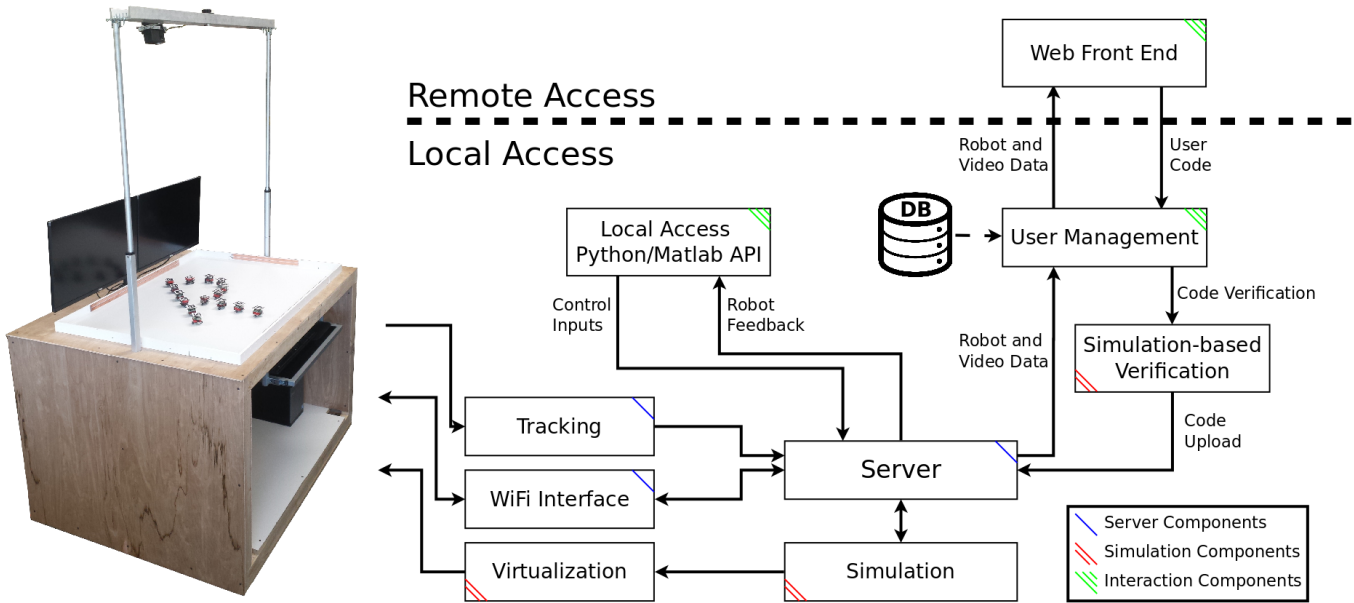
Web Front End

Remote Access

Local Access

Robot and Video Data

User Code

Local Access Python/Matlab API

DB

User Management

Control Inputs

Robot Feedback

Code Verification

Robot and Video Data

Simulation-based Verification

Tracking

Code Upload

Server

WiFi Interface

Virtualization

Simulation

Server Components

Simulation Components

Interaction Components